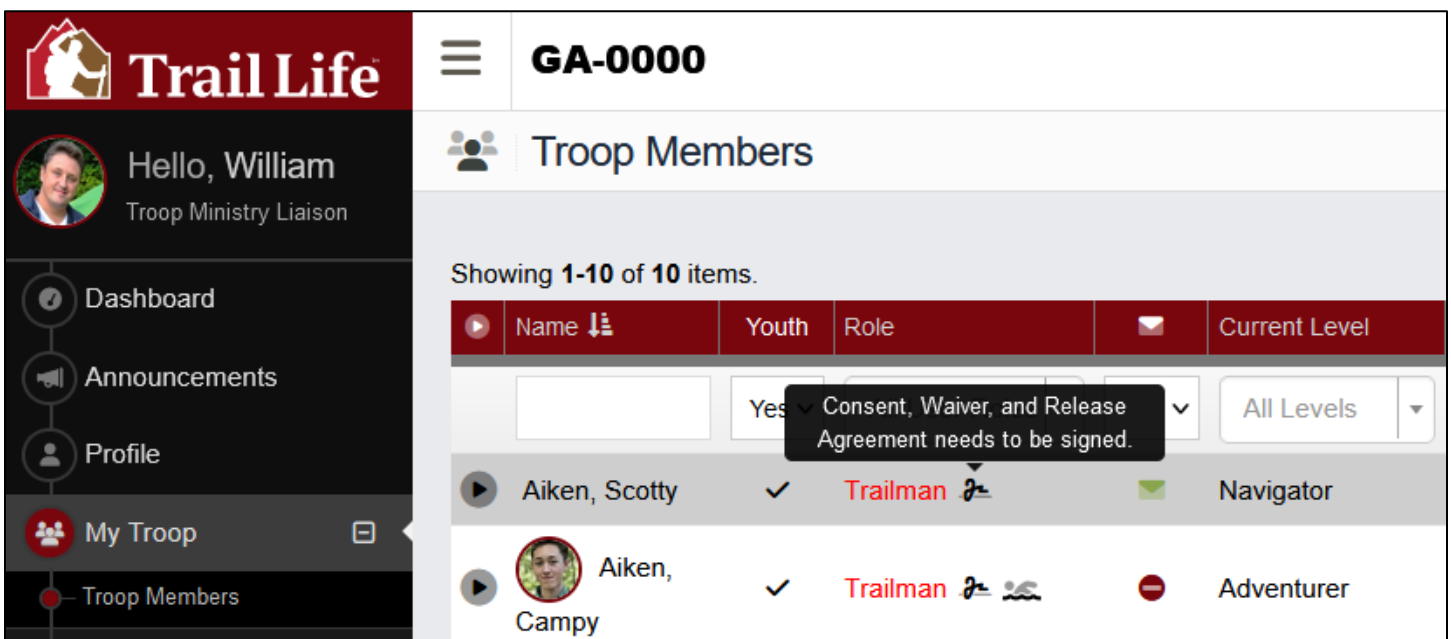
Trail Life

Hello, William
Troop Ministry Liaison

Dashboard
Announcements
Profile
My Troop
Troop Members

GA-0000

Troop Members

Showing **1-10** of **10** items.

| Name | Youth | Role | | Current Level |
|---|---|---|---|---|
| | Yes | | | All Levels |
| Aiken, Scotty | ✓ | Trailman | | Navigator |
| Aiken, Campy | ✓ | Trailman | | Adventurer |

Consent, Waiver, and Release Agreement needs to be signed.